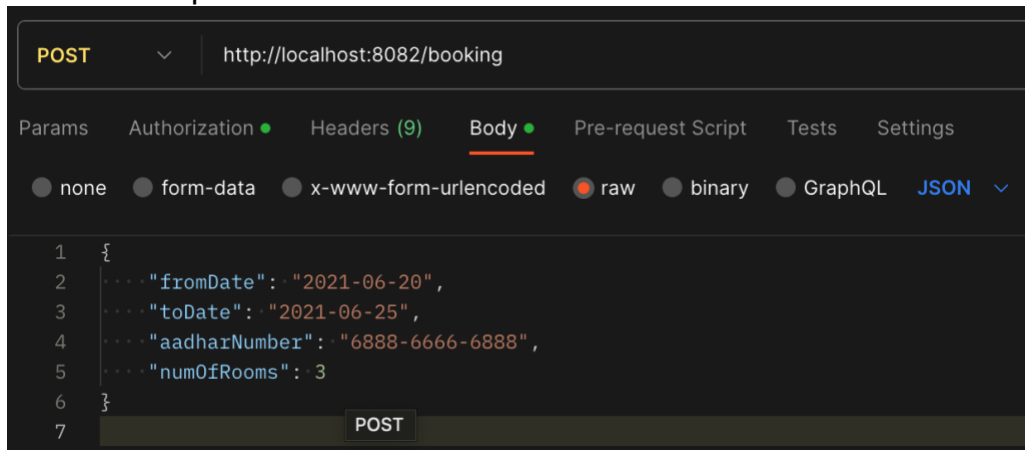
POST http://localhost:8082/booking

Params Authorization Headers (9) Body Pre-request Script Tests Settings

none form-data x-www-form-urlencoded raw binary GraphQL JSON

1 {
2 "fromDate": "2021-06-20",
3 "toDate": "2021-06-25",
4 "aadharNumber": "6888-6666-6888",
5 "numOfRooms": 3
6 }
7

POST